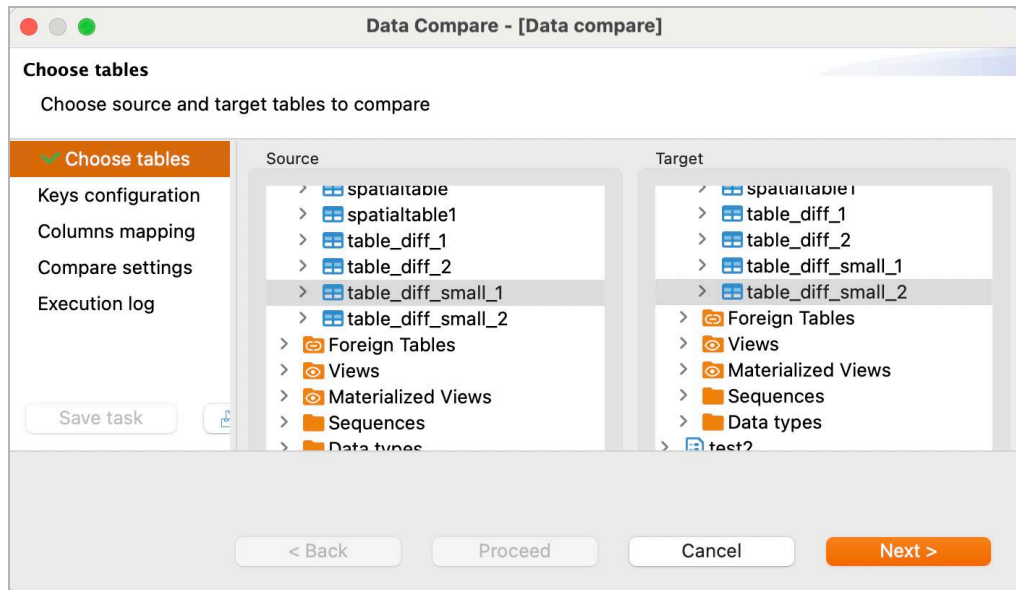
Data Compare - [Data compare]

Choose tables

Choose source and target tables to compare

Choose tables
Keys configuration
Columns mapping
Compare settings
Execution log

Save task

Source

spatialtable
spatialtable1
table_diff_1
table_diff_2
table_diff_small_1
table_diff_small_2
Foreign Tables
Views
Materialized Views
Sequences
Data types

Target

spatialtable1
table_diff_1
table_diff_2
table_diff_small_1
table_diff_small_2
Foreign Tables
Views
Materialized Views
Sequences
Data types
test2

< Back
Proceed
Cancel
Next >